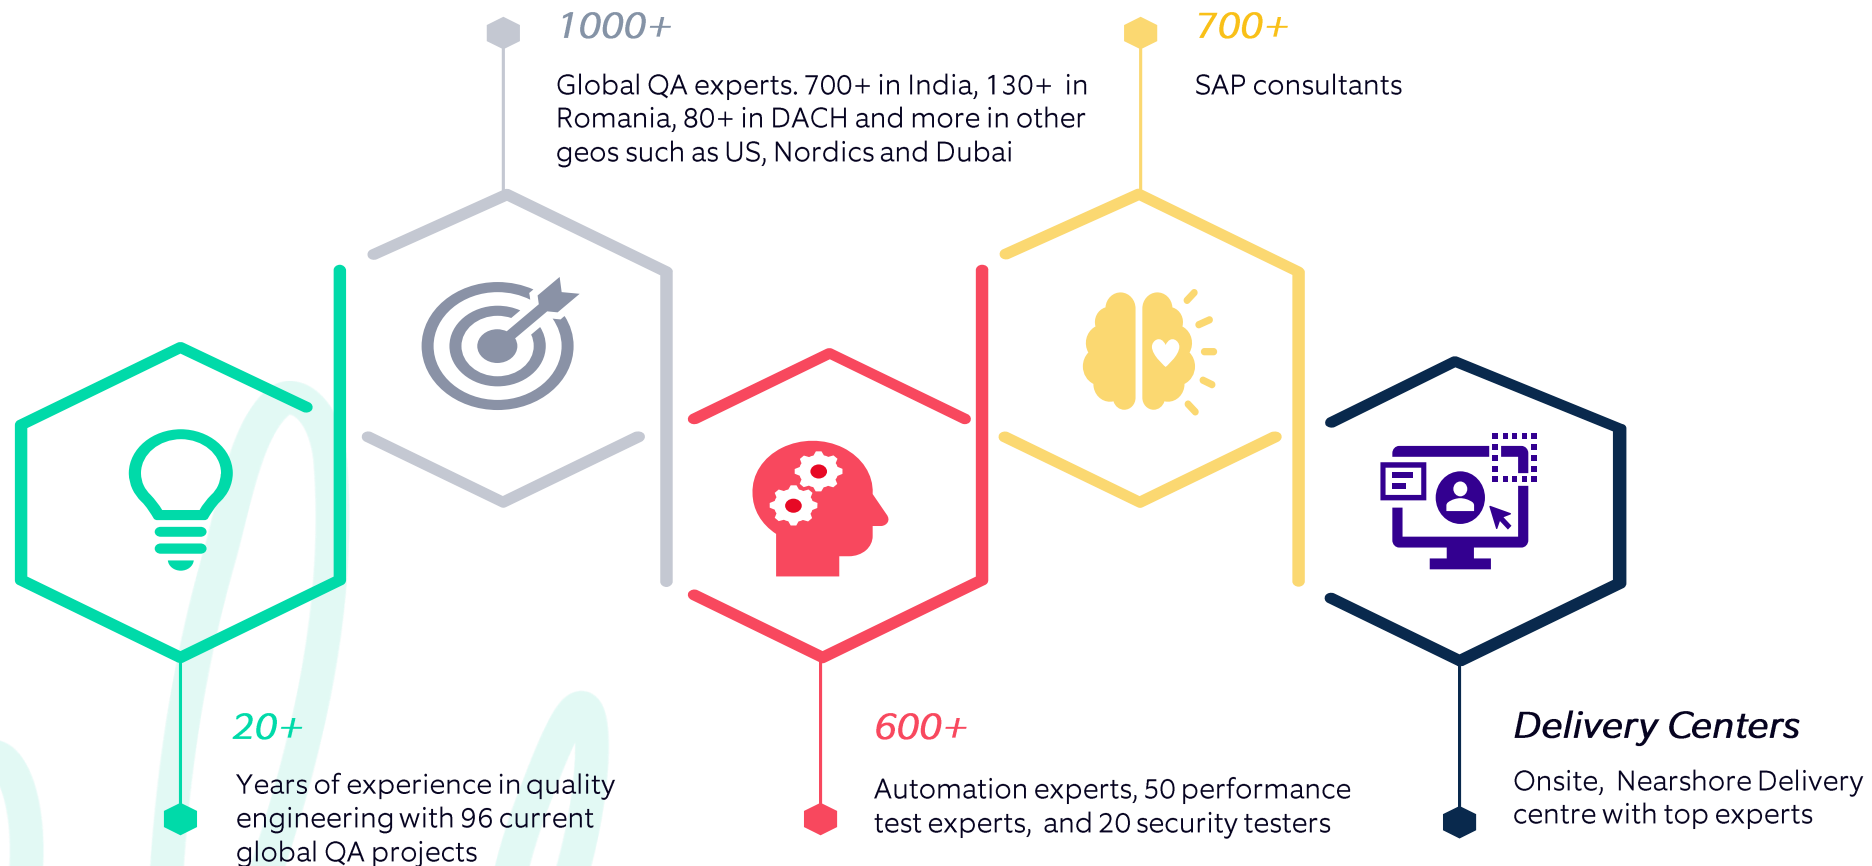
1000+

Global QA experts. 700+ in India, 130+ in Romania, 80+ in DACH and more in other geos such as US, Nordics and Dubai

700+

SAP consultants

20+

Years of experience in quality engineering with 96 current global QA projects

600+

Automation experts, 50 performance test experts, and 20 security testers

Delivery Centers

Onsite, Nearshore Delivery centre with top experts